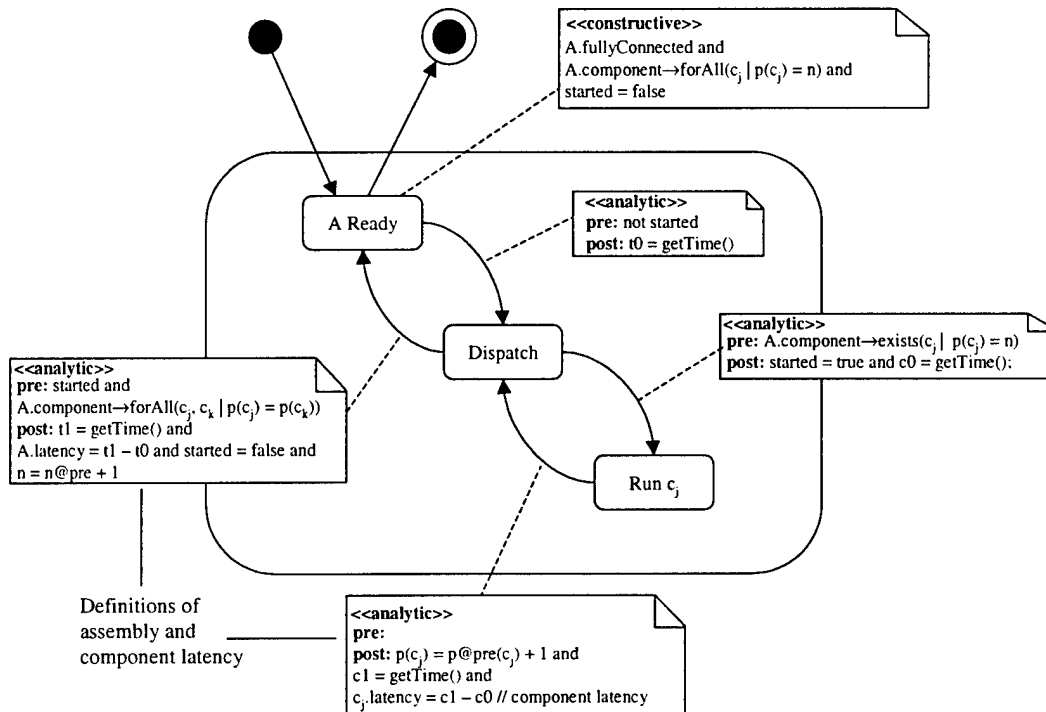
<<constructive>>
A.fullyConnected and
A.component→forAll($c_j$ | $p(c_j) = n$) and
started = false

A Ready

<<analytic>>
pre: not started
post: t0 = getTime()

Dispatch

<<analytic>>
pre: A.component→exists($c_j$ | $p(c_j) = n$)
post: started = true and c0 = getTime();

<<analytic>>
pre: started and
A.component→forAll($c_j$, $c_k$ | $p(c_j) = p(c_k)$)
post: t1 = getTime() and
A.latency = t1 – t0 and started = false and
n = n@pre + 1

Run $c_j$

Definitions of assembly and component latency

<<analytic>>
pre:
post: $p(c_j)$ = p@pre($c_j$) + 1 and
c1 = getTime() and
$c_j$.latency = c1 – c0 // component latency